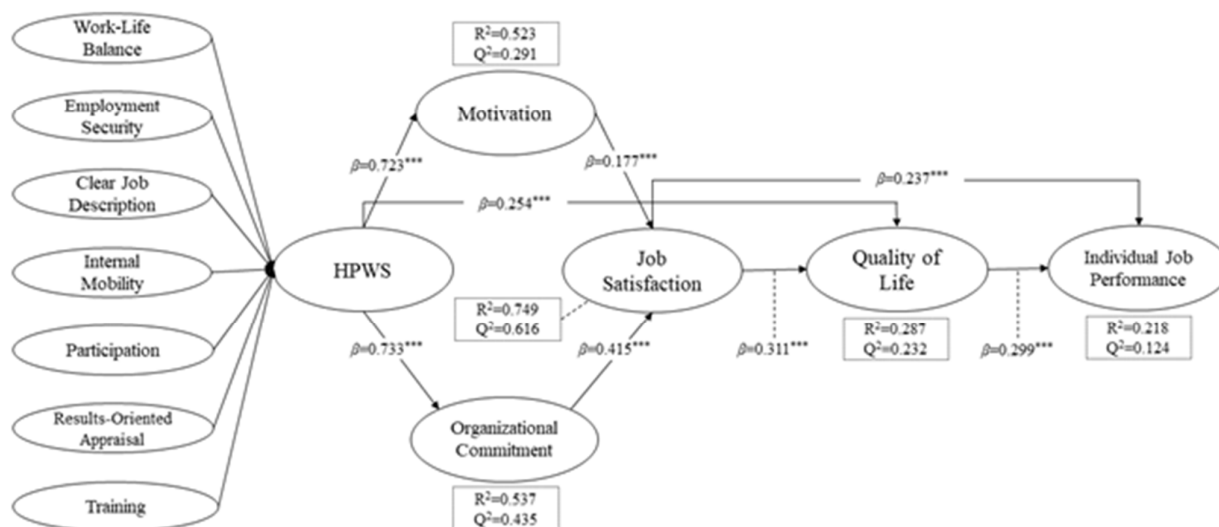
Work-Life Balance

Employment Security

Clear Job Description

Internal Mobility

Participation

Results-Oriented Appraisal

Training

HPWS

$R^2=0.523$
$Q^2=0.291$

Motivation

$\beta=0.723^{***}$

$\beta=0.177^{***}$

$\beta=0.237^{***}$

$\beta=0.254^{***}$

Job Satisfaction

Quality of Life

Individual Job Performance

$R^2=0.749$
$Q^2=0.616$

$\beta=0.733^{***}$

$\beta=0.415^{***}$

$\beta=0.311^{***}$

$R^2=0.287$
$Q^2=0.232$

$\beta=0.299^{***}$

$R^2=0.218$
$Q^2=0.124$

Organizational Commitment

$R^2=0.537$
$Q^2=0.435$